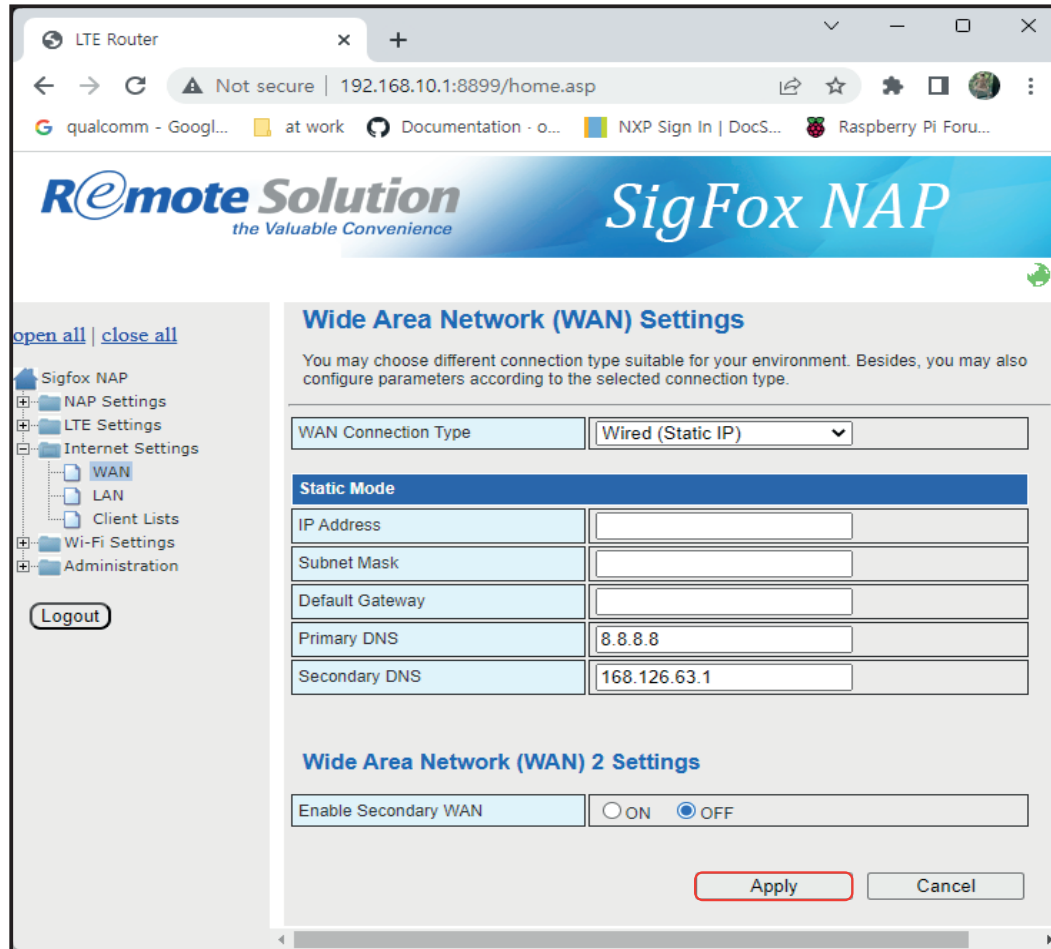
LTE Router

Not secure | 192.168.10.1:8899/home.asp

qualcomm - Googl... at work Documentation - o... NXP Sign In | DocS... Raspberry Pi Foru...

Remote Solution
the Valuable Convenience

SigFox NAP

open all | close all

Sigfox NAP
NAP Settings
LTE Settings
Internet Settings
WAN
LAN
Client Lists
Wi-Fi Settings
Administration

Logout

Wide Area Network (WAN) Settings

You may choose different connection type suitable for your environment. Besides, you may also configure parameters according to the selected connection type.

| WAN Connection Type | Wired (Static IP) |
|---|---|

| Static Mode | |
|---|---|
| IP Address | |
| Subnet Mask | |
| Default Gateway | |
| Primary DNS | 8.8.8.8 |
| Secondary DNS | 168.126.63.1 |

Wide Area Network (WAN) 2 Settings

| Enable Secondary WAN | ON OFF |
|---|---|

Apply Cancel